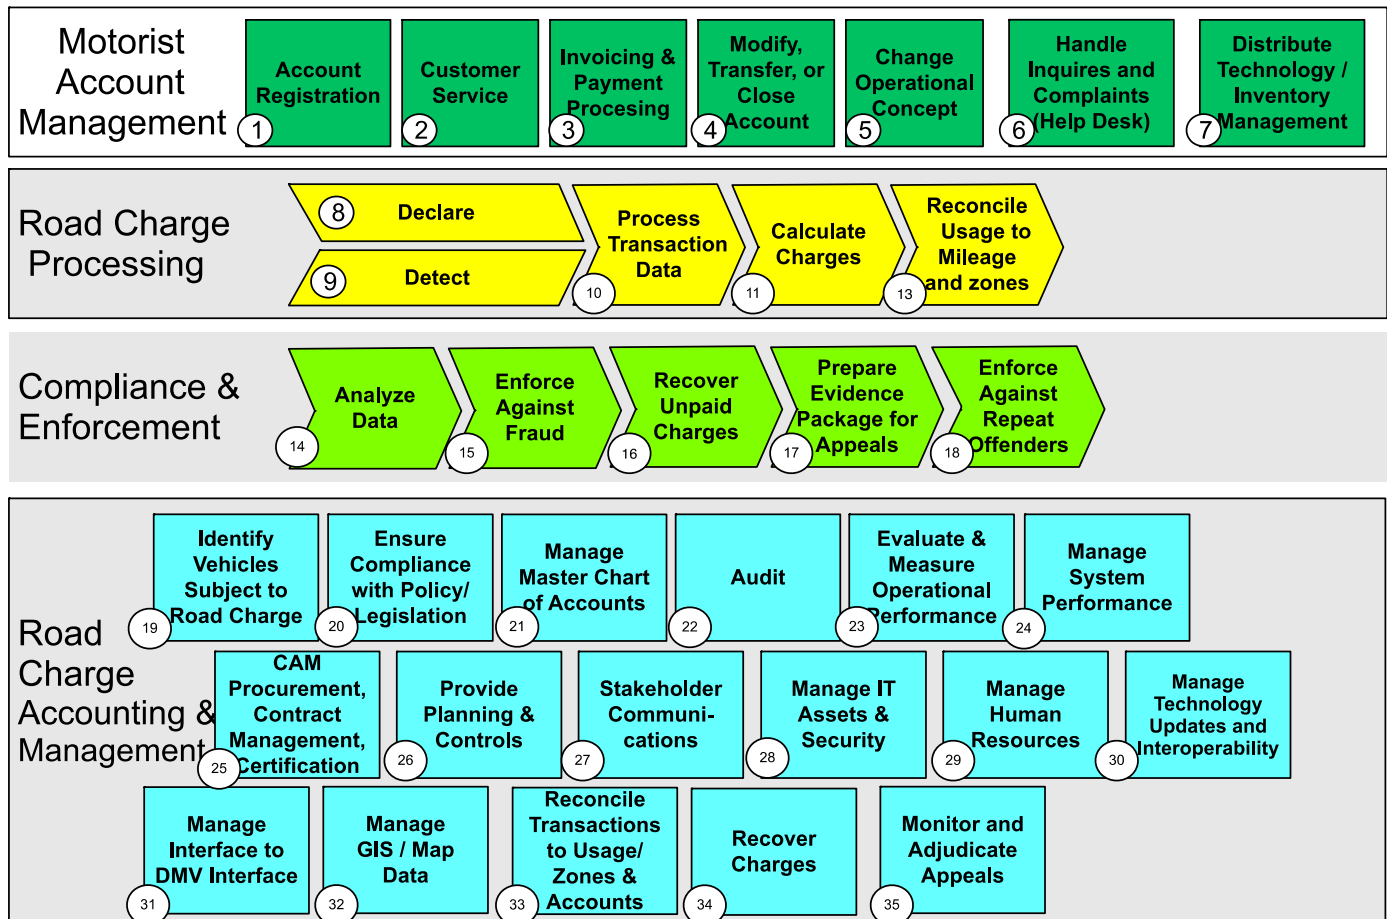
Motorist Account Management

Account Registration 1

Customer Service 2

Invoicing & Payment Procesing 3

Modify, Transfer, or Close Account 4

Change Operational Concept 5

Handle Inquires and Complaints (Help Desk) 6

Distribute Technology / Inventory Management 7

Road Charge Processing

8 Declare

9 Detect

Process Transaction Data 10

Calculate Charges 11

Reconcile Usage to Mileage and zones 13

Compliance & Enforcement

Analyze Data 14

Enforce Against Fraud 15

Recover Unpaid Charges 16

Prepare Evidence Package for Appeals 17

Enforce Against Repeat Offenders 18

Road Charge Accounting & Management

Identify Vehicles Subject to Road Charge 19

Ensure Compliance with Policy/ Legislation 20

Manage Master Chart of Accounts 21

Audit 22

Evaluate & Measure Operational Performance 23

Manage System Performance 24

CAM Procurement, Contract Management, Certification 25

Provide Planning & Controls 26

Stakeholder Communi-cations 27

Manage IT Assets & Security 28

Manage Human Resources 29

Manage Technology Updates and Interoperability 30

Manage Interface to DMV Interface 31

Manage GIS / Map Data 32

Reconcile Transactions to Usage/ Zones & Accounts 33

Recover Charges 34

Monitor and Adjudicate Appeals 35